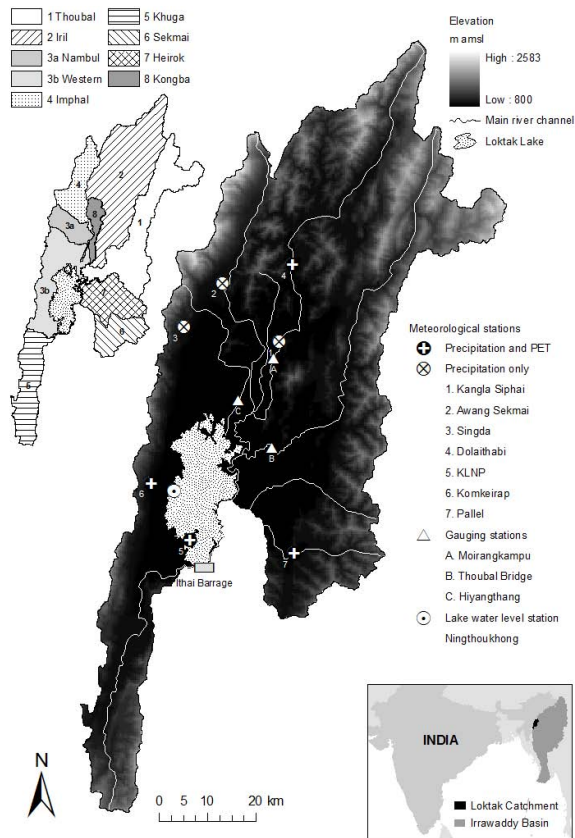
1 Thoubal
2 Iril
3a Nambul
3b Western
4 Imphal
5 Khuga
6 Sekmai
7 Heirok
8 Kongba

4
2
8
3a
1
3b
7
6
5

Elevation
m amsl
High : 2583
Low : 800
Main river channel
Loktak Lake

Meteorological stations
Precipitation and PET
Precipitation only
1. Kangla Siphai
2. Awang Sekmai
3. Singda
4. Dolaithabi
5. KLNP
6. Komkeirap
7. Pallel
Gauging stations
A. Moirangkampu
B. Thoubal Bridge
C. Hiyangthang
Lake water level station
Ningthoukhong

4
2
1
3
A
C
B
6
5
7
Ithai Barrage

INDIA
Loktak Catchment
Irrawaddy Basin

N
0 5 10 20 km